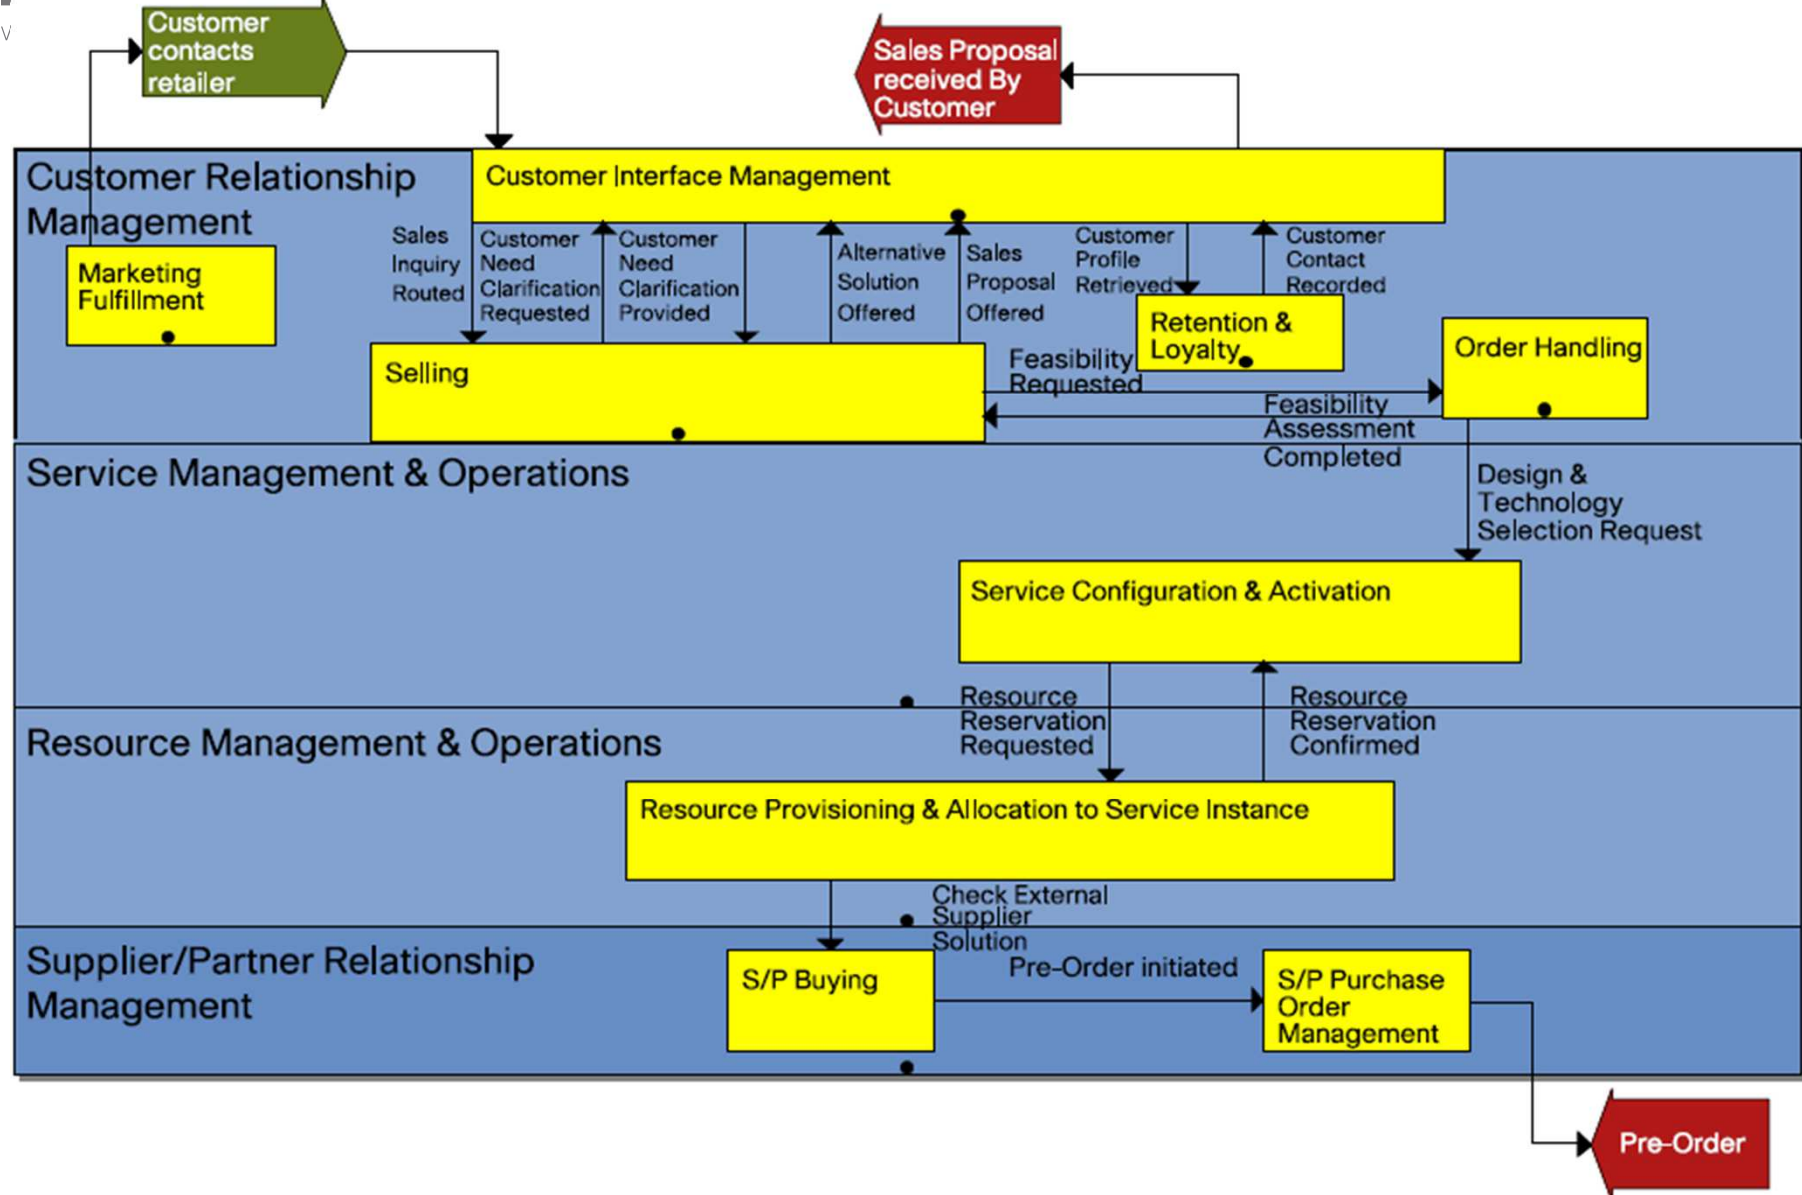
Customer contacts retailer

Sales Proposal received By Customer

Customer Relationship Management

Customer Interface Management

Marketing Fulfillment

Sales Inquiry Routed

Customer Need Clarification Requested

Customer Need Clarification Provided

Alternative Solution Offered

Sales Proposal Offered

Customer Profile Retrieved

Customer Contact Recorded

Retention & Loyalty

Order Handling

Selling

Feasibility Requested

Feasibility Assessment Completed

Service Management & Operations

Design & Technology Selection Request

Service Configuration & Activation

Resource Reservation Requested

Resource Reservation Confirmed

Resource Management & Operations

Resource Provisioning & Allocation to Service Instance

Check External Supplier Solution

Supplier/Partner Relationship Management

S/P Buying

Pre-Order initiated

S/P Purchase Order Management

Pre-Order